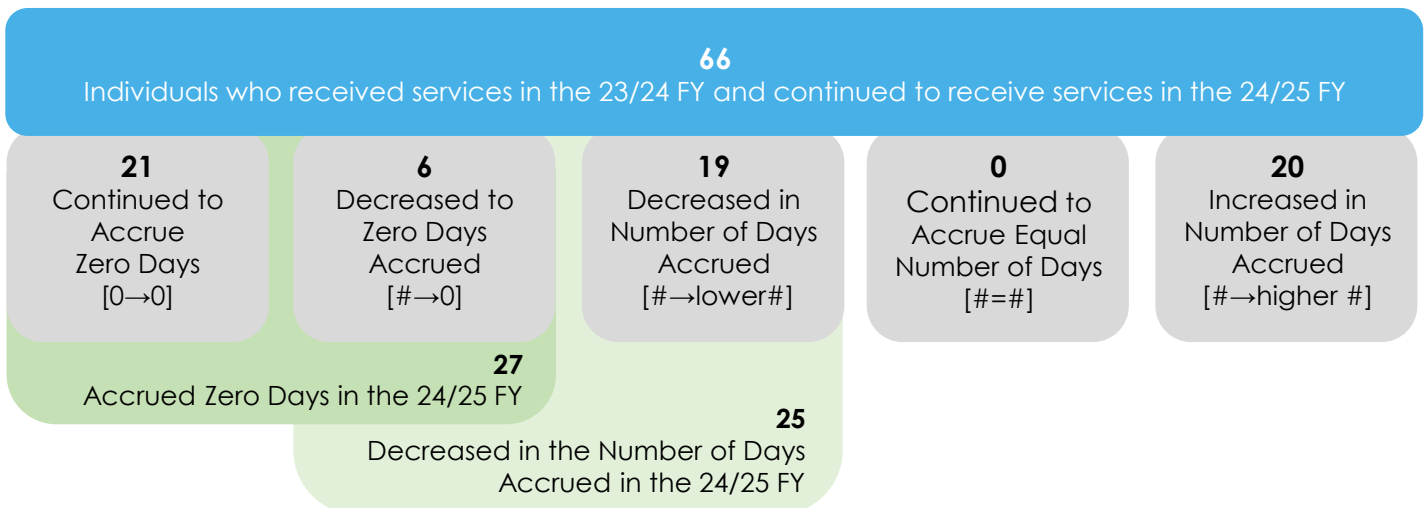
66
Individuals who received services in the 23/24 FY and continued to receive services in the 24/25 FY

21
Continued to Accrue Zero Days
[0→0]

6
Decreased to Zero Days Accrued
[#→0]

19
Decreased in Number of Days Accrued
[#→lower#]

0
Continued to Accrue Equal Number of Days
[#=#]

20
Increased in Number of Days Accrued
[#→higher #]

27
Accrued Zero Days in the 24/25 FY

25
Decreased in the Number of Days Accrued in the 24/25 FY